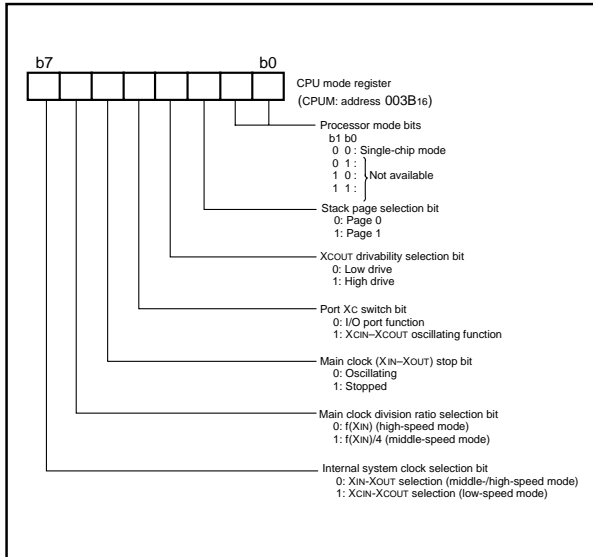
b7 b0

CPU mode register
(CPUM: address $003B_{16}$)

Processor mode bits
b1 b0
0 0 : Single-chip mode
0 1 :
1 0 : Not available
1 1 :

Stack page selection bit
0: Page 0
1: Page 1

XCOUT drivability selection bit
0: Low drive
1: High drive

Port XC switch bit
0: I/O port function
1: XCIN–XCOUT oscillating function

Main clock (XIN–XOUT) stop bit
0: Oscillating
1: Stopped

Main clock division ratio selection bit
0: f(XIN) (high-speed mode)
1: f(XIN)/4 (middle-speed mode)

Internal system clock selection bit
0: XIN-XOUT selection (middle-/high-speed mode)
1: XCIN-XCOUT selection (low-speed mode)